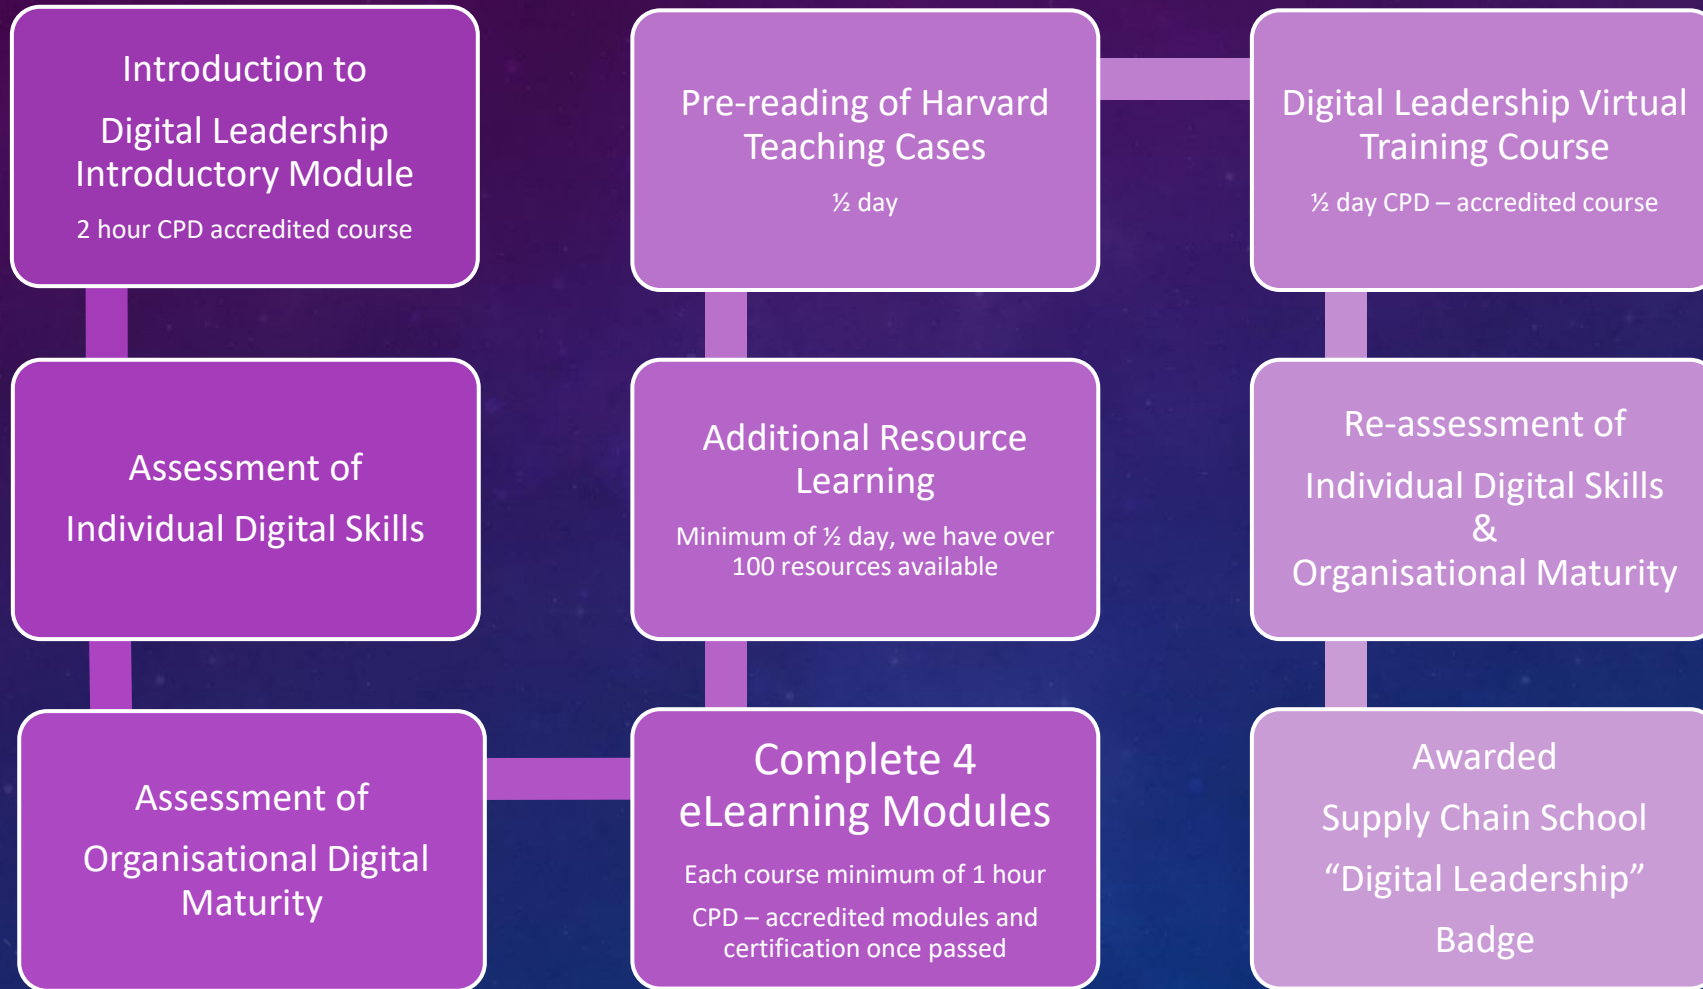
Introduction to

Digital Leadership Introductory Module

2 hour CPD accredited course

Assessment of

Individual Digital Skills

Assessment of

Organisational Digital Maturity

Pre-reading of Harvard Teaching Cases

½ day

Additional Resource Learning

Minimum of ½ day, we have over 100 resources available

Complete 4 eLearning Modules

Each course minimum of 1 hour

CPD – accredited modules and certification once passed

Digital Leadership Virtual Training Course

½ day CPD – accredited course

Re-assessment of

Individual Digital Skills
&
Organisational Maturity

Awarded

Supply Chain School

“Digital Leadership”

Badge